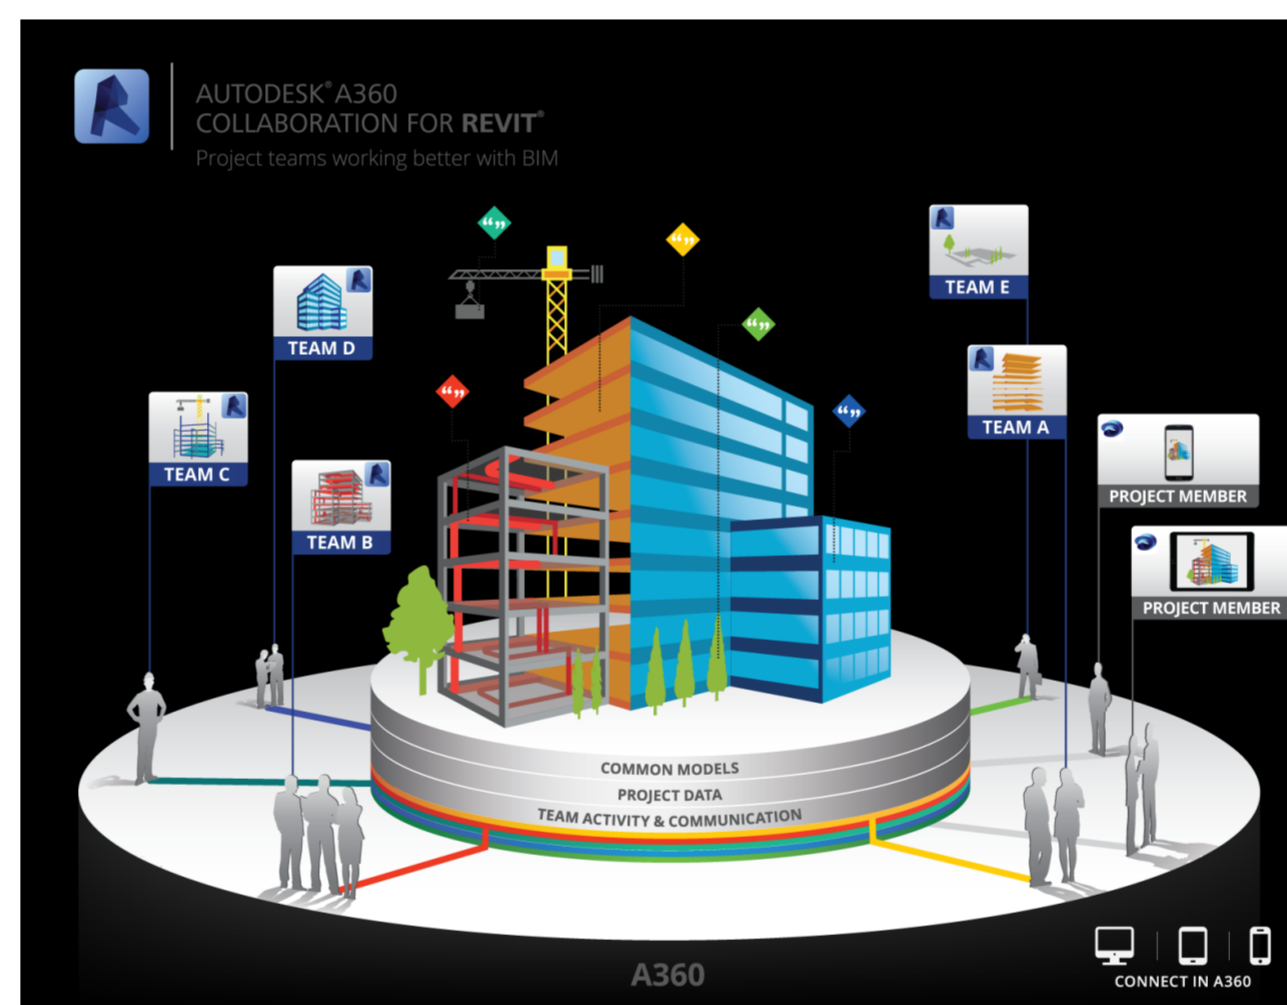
AUTODESK® A360
COLLABORATION FOR REVIT®
Project teams working better with BIM

TEAM D

TEAM C

TEAM B

TEAM E

TEAM A

PROJECT MEMBER

PROJECT MEMBER

COMMON MODELS
PROJECT DATA
TEAM ACTIVITY & COMMUNICATION

A360

CONNECT IN A360